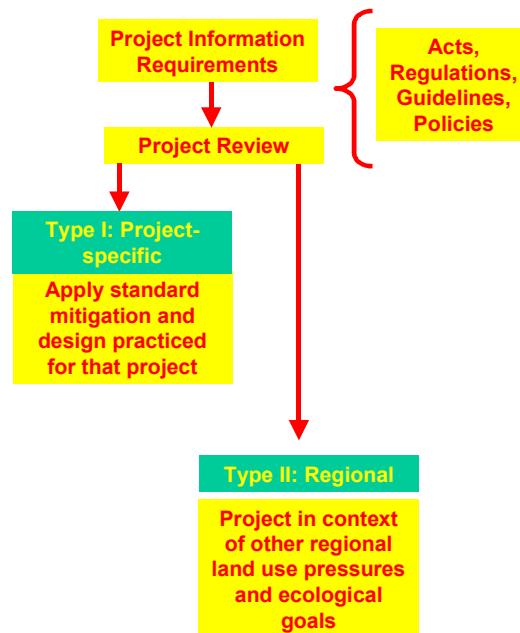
Project Information Requirements

Acts, Regulations, Guidelines, Policies

Project Review

Type I: Project-specific

Apply standard mitigation and design practiced for that project

Type II: Regional

Project in context of other regional land use pressures and ecological goals